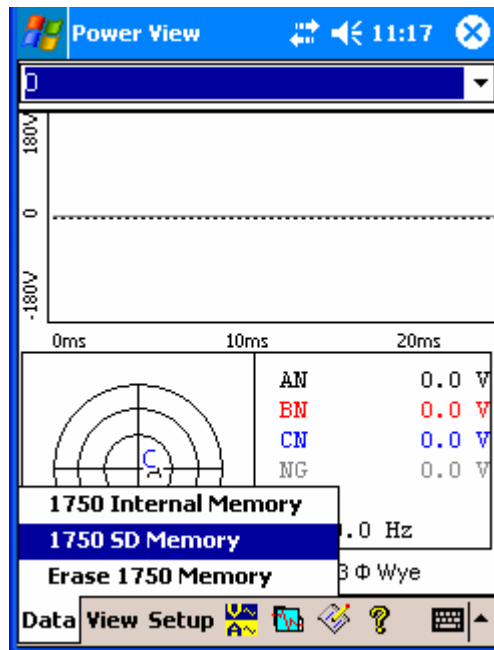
Power View 11:17

0

180V

0

-180V

0ms 10ms 20ms

C

| AN | 0.0 V |
|---|---|
| BN | 0.0 V |
| CN | 0.0 V |
| NG | 0.0 V |

1750 Internal Memory

1750 SD Memory

Erase 1750 Memory

.0 Hz

3 Φ Wye

Data View Setup